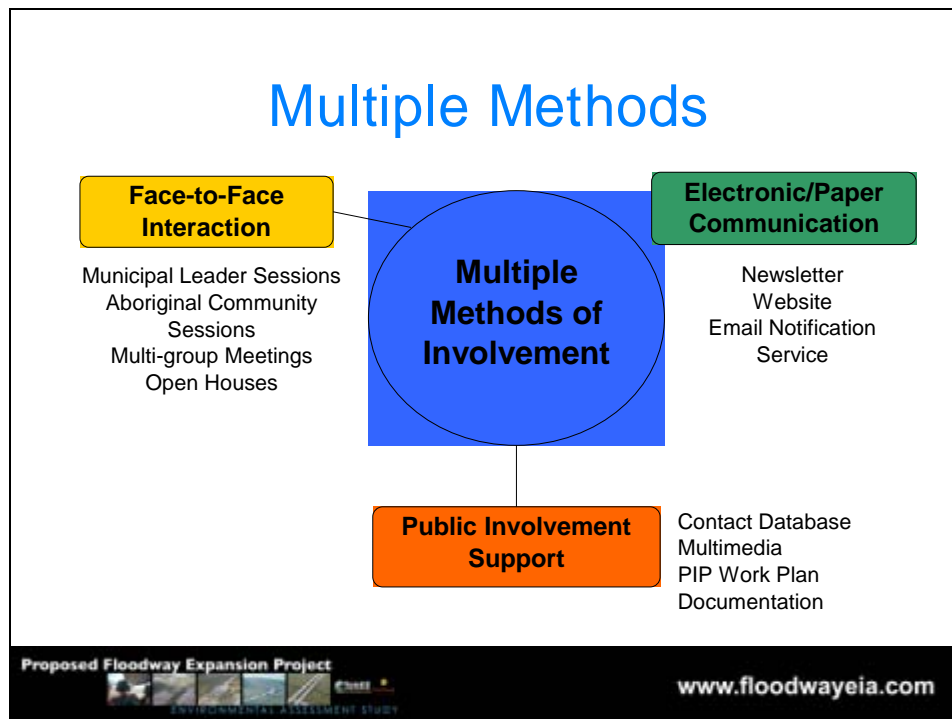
Multiple Methods

Face-to-Face Interaction

Municipal Leader Sessions
Aboriginal Community Sessions
Multi-group Meetings
Open Houses

Multiple Methods of Involvement

Electronic/Paper Communication

Newsletter
Website
Email Notification Service

Public Involvement Support

Contact Database
Multimedia
PIP Work Plan
Documentation

Proposed Floodway Expansion Project
ENVIRONMENTAL ASSESSMENT STUDY

www.floodwayeia.com